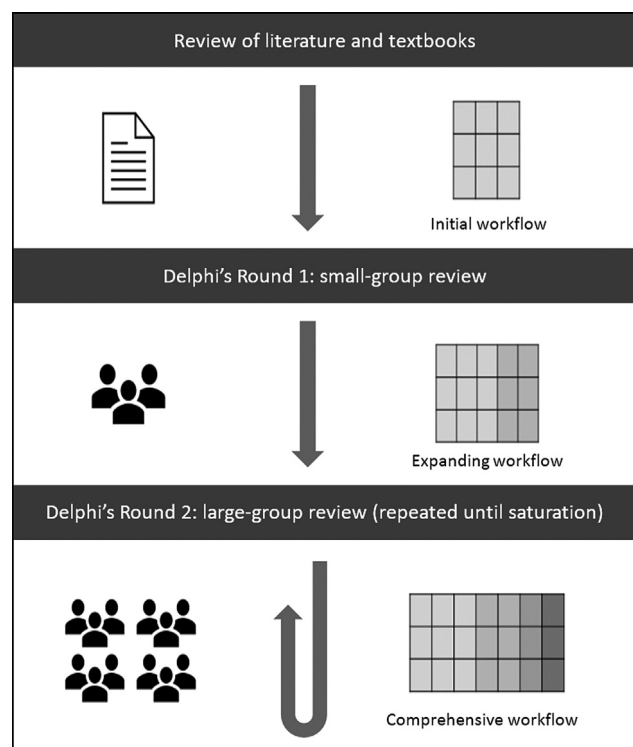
Review of literature and textbooks

Initial workflow

Delphi's Round 1: small-group review

Expanding workflow

Delphi's Round 2: large-group review (repeated until saturation)

Comprehensive workflow